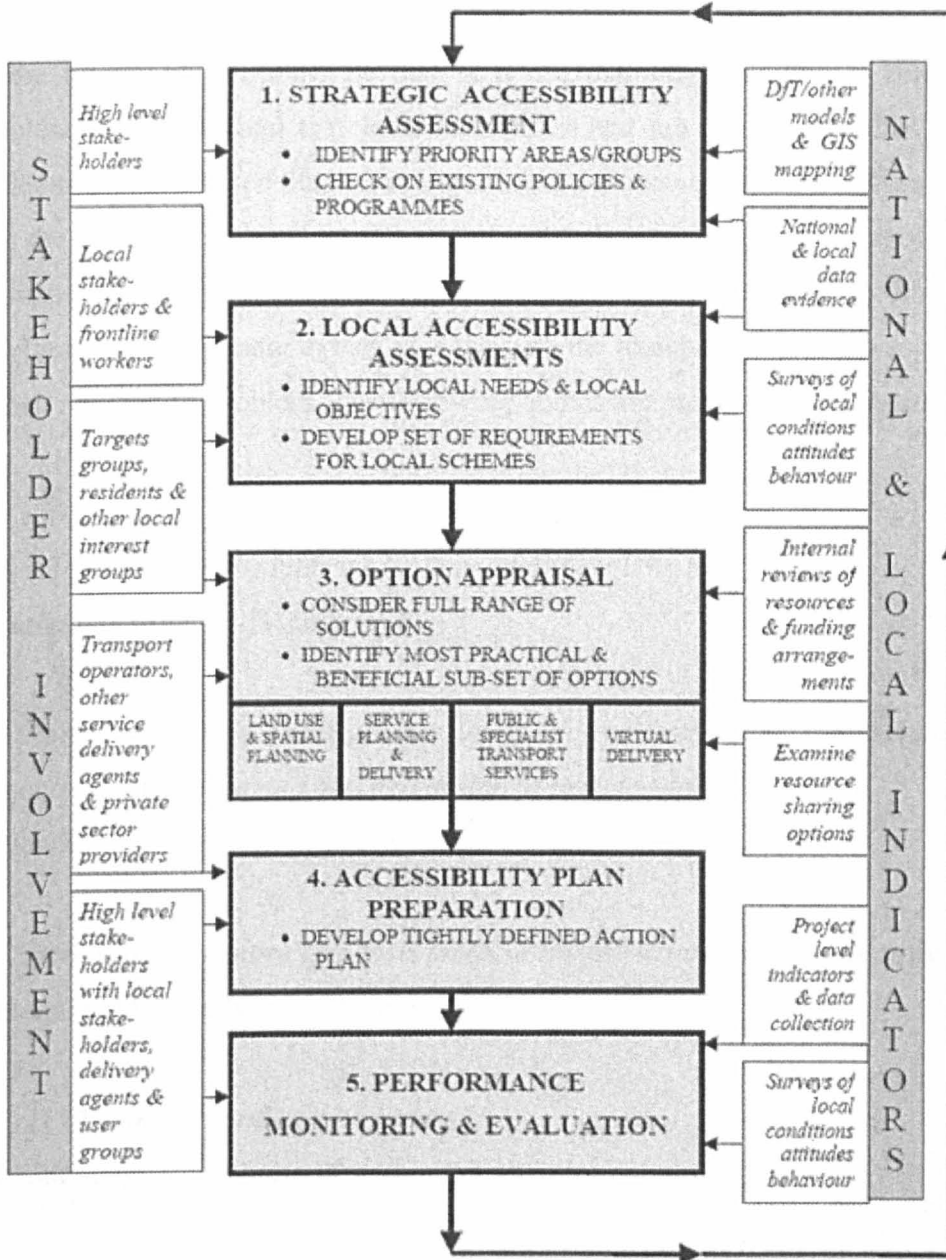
STAKEHOLDER INVOLVEMENT

High level stakeholders

Local stakeholders & frontline workers

Targets groups, residents & other local interest groups

Transport operators, other service delivery agents & private sector providers

High level stakeholders with local stakeholders, delivery agents & user groups

1. STRATEGIC ACCESSIBILITY ASSESSMENT
• IDENTIFY PRIORITY AREAS/GROUPS
• CHECK ON EXISTING POLICIES & PROGRAMMES

2. LOCAL ACCESSIBILITY ASSESSMENTS
• IDENTIFY LOCAL NEEDS & LOCAL OBJECTIVES
• DEVELOP SET OF REQUIREMENTS FOR LOCAL SCHEMES

3. OPTION APPRAISAL
• CONSIDER FULL RANGE OF SOLUTIONS
• IDENTIFY MOST PRACTICAL & BENEFICIAL SUB-SET OF OPTIONS

| LAND USE & SPATIAL PLANNING | SERVICE PLANNING & DELIVERY | PUBLIC & SPECIALIST TRANSPORT SERVICES | VIRTUAL DELIVERY |
|---|---|---|---|

4. ACCESSIBILITY PLAN PREPARATION
• DEVELOP TIGHTLY DEFINED ACTION PLAN

5. PERFORMANCE MONITORING & EVALUATION

DfT/other models & GIS mapping

National & local data evidence

Surveys of local conditions attitudes behaviour

Internal reviews of resources & funding arrangements

Examine resource sharing options

Project level indicators & data collection

Surveys of local conditions attitudes behaviour

NATIONAL & LOCAL INDICATORS